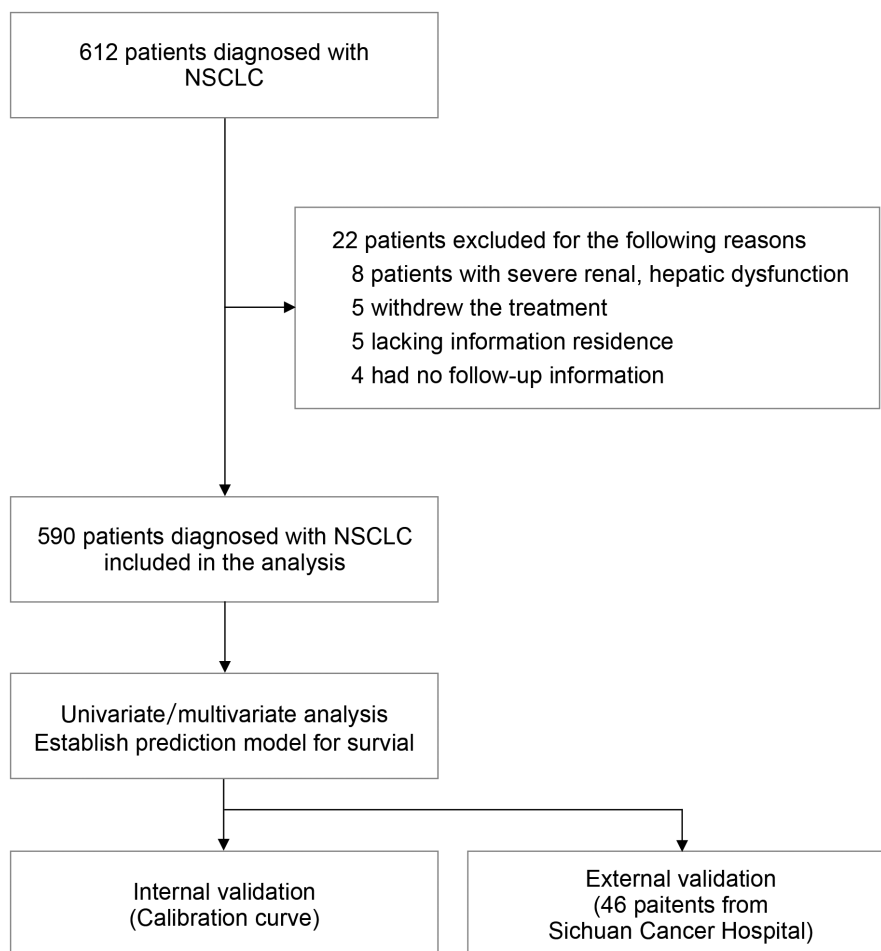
612 patients diagnosed with NSCLC

22 patients excluded for the following reasons
8 patients with severe renal, hepatic dysfunction
5 withdrew the treatment
5 lacking information residence
4 had no follow-up information

590 patients diagnosed with NSCLC included in the analysis

Univariate/multivariate analysis
Establish prediction model for survial

Internal validation
(Calibration curve)

External validation
(46 paitents from
Sichuan Cancer Hospital)